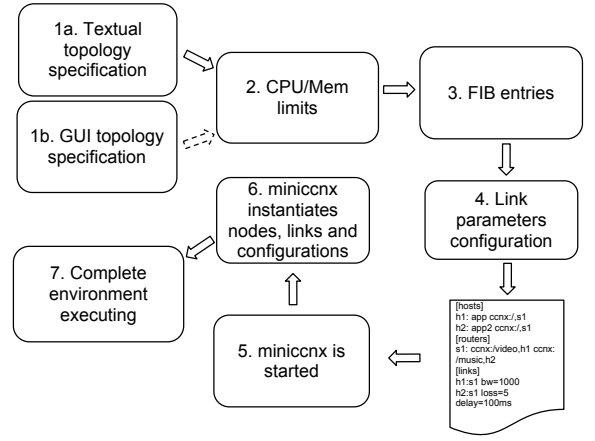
1a. Textual topology specification

1b. GUI topology specification

2. CPU/Mem limits

3. FIB entries

4. Link parameters configuration

[hosts]
h1: app ccnx:/,s1
h2: app2 ccnx:/,s1
[routers]
s1: ccnx:/video,h1 ccnx:/music,h2
[links]
h1:s1 bw=1000
h2:s1 loss=5
delay=100ms

5. miniccnx is started

6. miniccnx instantiates nodes, links and configurations

7. Complete environment executing